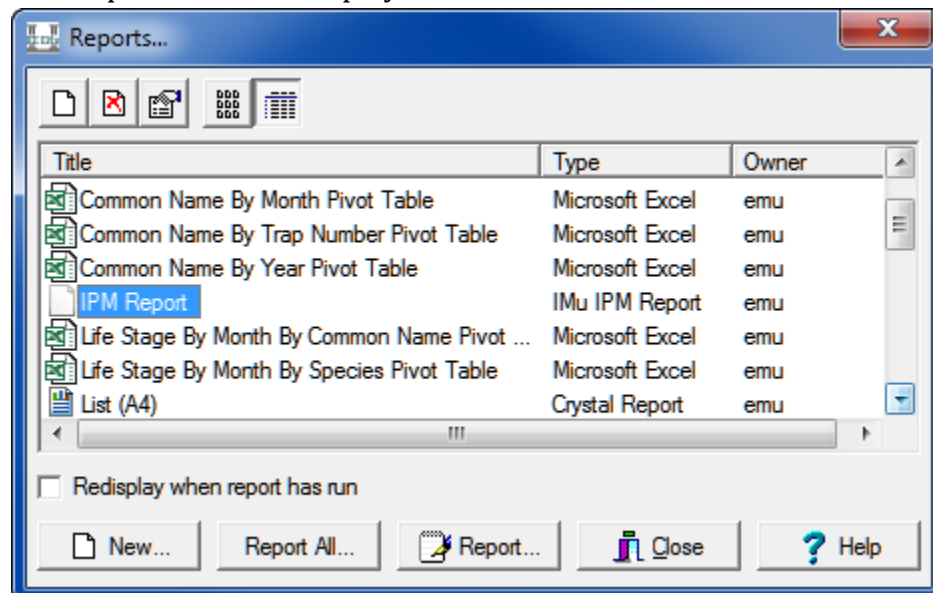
Reports...

| Title | Type | Owner |
|---|---|---|
| Common Name By Month Pivot Table | Microsoft Excel | emu |
| Common Name By Trap Number Pivot Table | Microsoft Excel | emu |
| Common Name By Year Pivot Table | Microsoft Excel | emu |
| IPM Report | IMu IPM Report | emu |
| Life Stage By Month By Common Name Pivot ... | Microsoft Excel | emu |
| Life Stage By Month By Species Pivot Table | Microsoft Excel | emu |
| List (A4) | Crystal Report | emu |

Redisplay when report has run

New... Report All... Report... Close Help